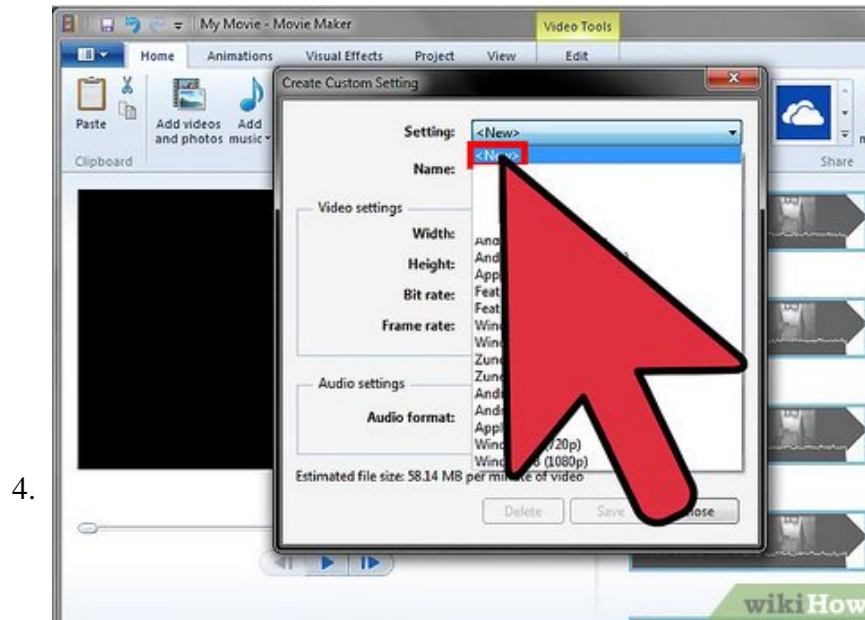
4.

My Movie - Movie Maker

Video Tools

Home Animations Visual Effects Project View Edit

Paste

Add videos and photos

Add music

Clipboard

Share

Create Custom Setting

Setting: <New>

<New>

Name:

Video settings

Width:

Height:

Bit rate:

Frame rate:

And

And

App

Feat

Feat

Wind

Wind

Zune

Zune

Andr

Andr

Appl

Wind (720p)

Wind (1080p)

Audio settings

Audio format:

Estimated file size: 58.14 MB per minute of video

Delete Save Close

wikiHow